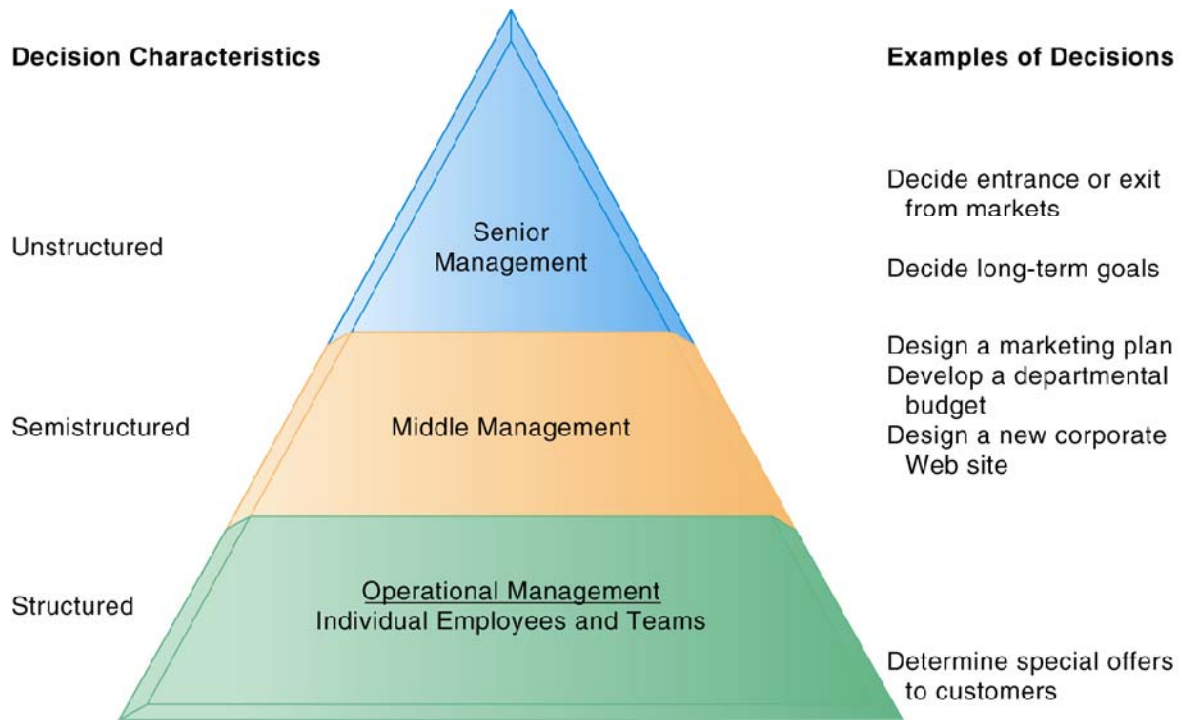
Decision Characteristics

Examples of Decisions

Unstructured

Senior Management

Decide entrance or exit from markets

Decide long-term goals

Semistructured

Middle Management

Design a marketing plan
Develop a departmental budget
Design a new corporate Web site

Structured

Operational Management
Individual Employees and Teams

Determine special offers to customers